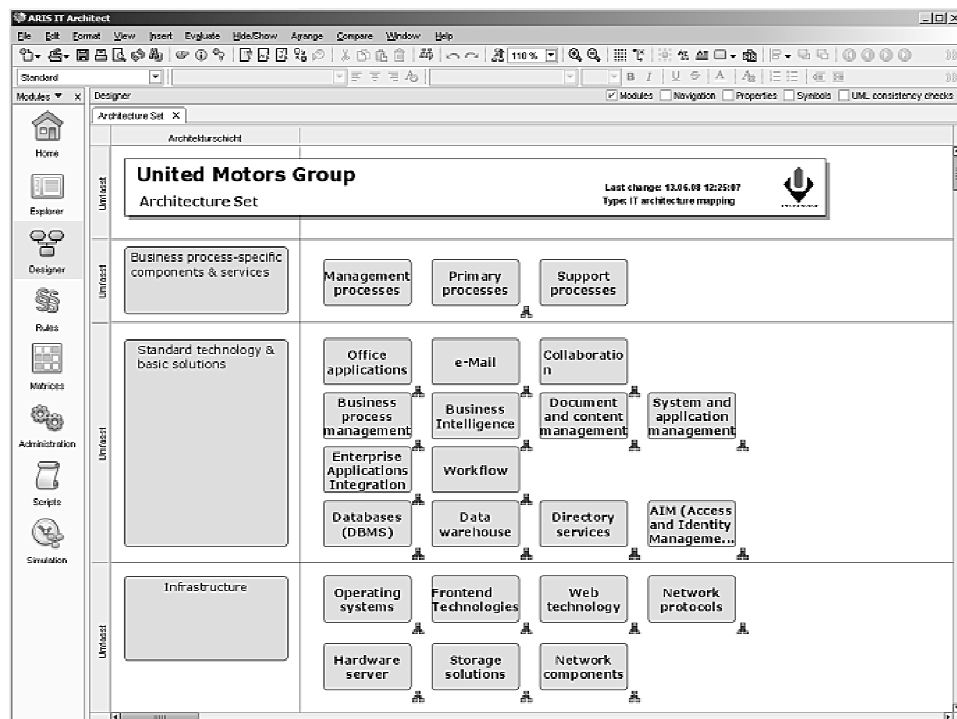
ARIS IT Architect

File Edit Format View Insert Evaluate Hide/Show Arrange Compare Window Help

110 %

Standard

Modules ▼ X

Designer

Modules Navigation Properties Symbols UML consistency checks

Architecture Set X

Home

Explorer

Designer

Rules

Matrices

Administration

Scripts

Simulation

Architekturschicht

Umfasst

United Motors Group
Architecture Set

Last change: 13.06.08 12:25:07
Type: IT architecture mapping

Umfasst

Business process-specific components & services

Management processes

Primary processes

Support processes

Umfasst

Standard technology & basic solutions

Office applications

e-Mail

Collaboratio n

Business process management

Business Intelligence

Document and content management

System and application management

Enterprise Applications Integration

Workflow

Databases (DBMS)

Data warehouse

Directory services

AIM (Access and Identity Manageme...

Umfasst

Infrastructure

Operating systems

Frontend Technologies

Web technology

Network protocols

Hardware server

Storage solutions

Network components